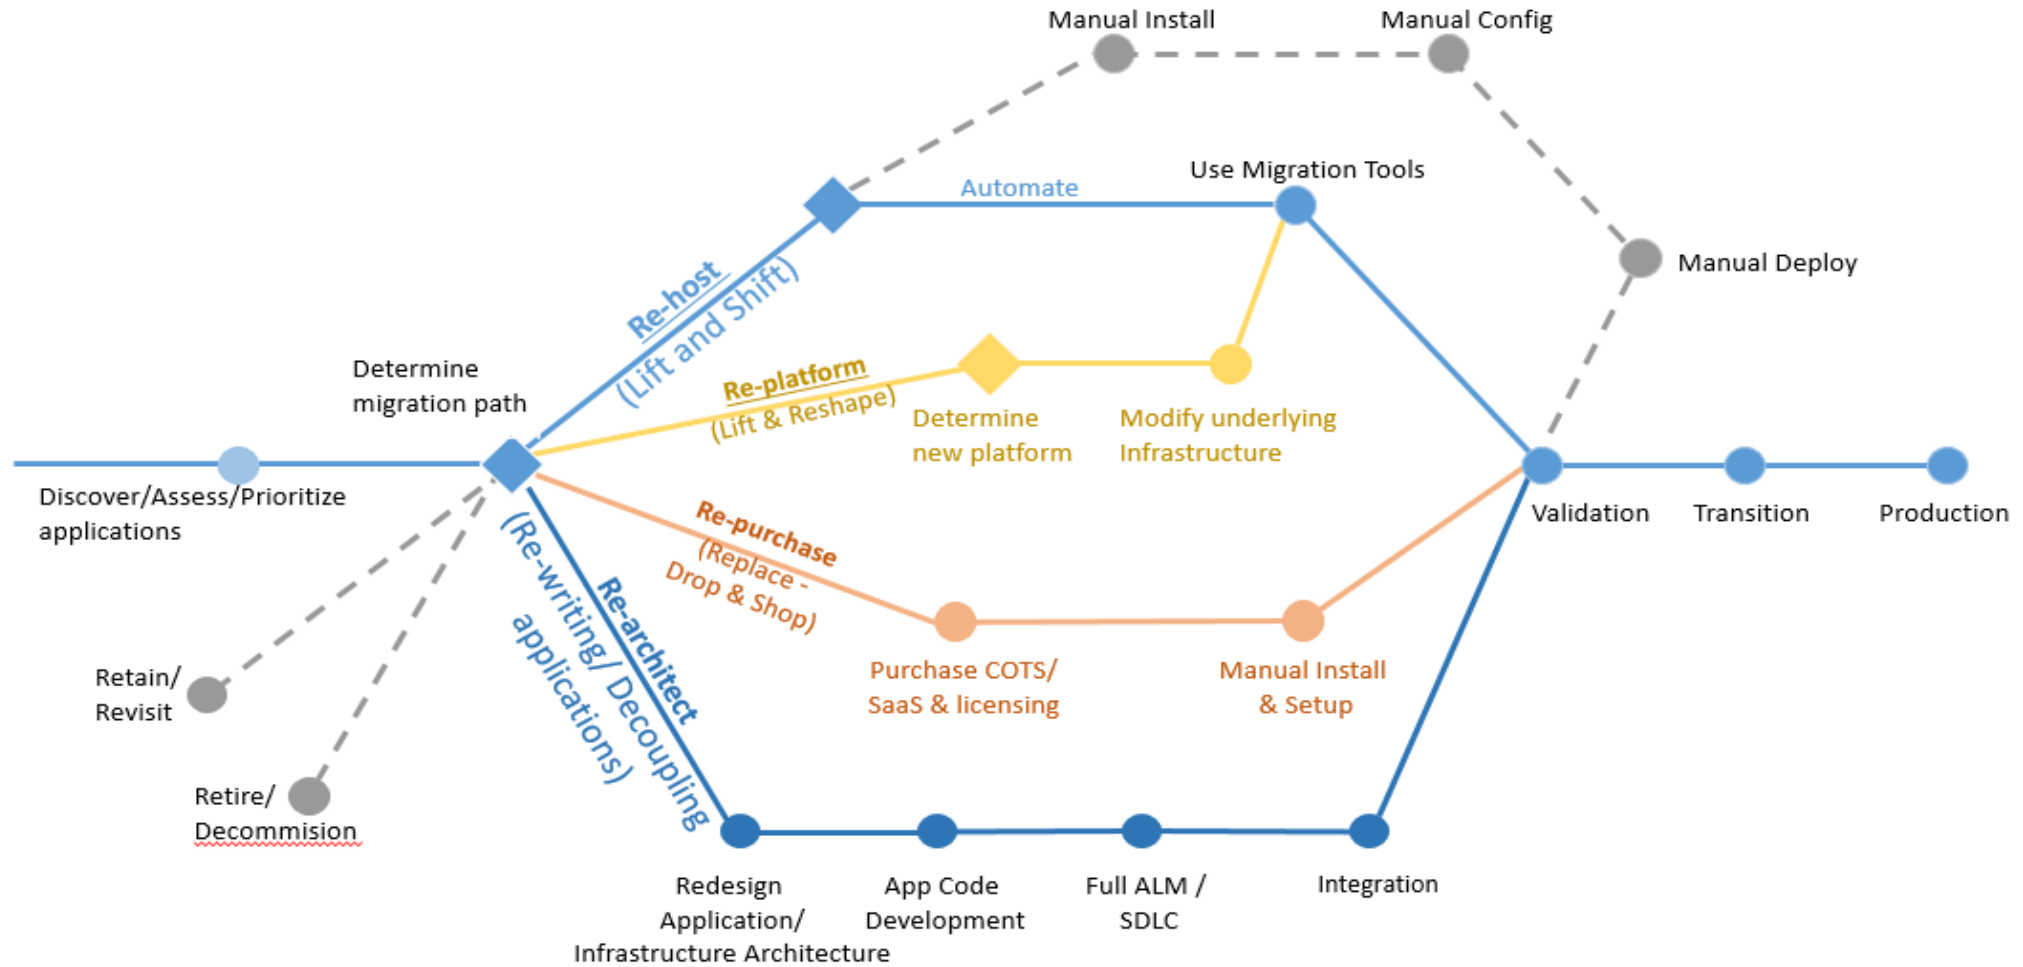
Manual Install

Manual Config

Automate

Use Migration Tools

Manual Deploy

Re-host
(Lift and Shift)

Re-platform
(Lift & Reshape)

Determine
migration path

Determine
new platform

Modify underlying
Infrastructure

Discover/Assess/Prioritize
applications

Validation

Transition

Production

Re-purchase
(Replace -
Drop & Shop)

Re-architect
(Re-writing/ Decoupling
applications)

Retain/
Revisit

Purchase COTS/
SaaS & licensing

Manual Install
& Setup

Retire/
Decommision

Redesign
Application/
Infrastructure Architecture

App Code
Development

Full ALM /
SDLC

Integration